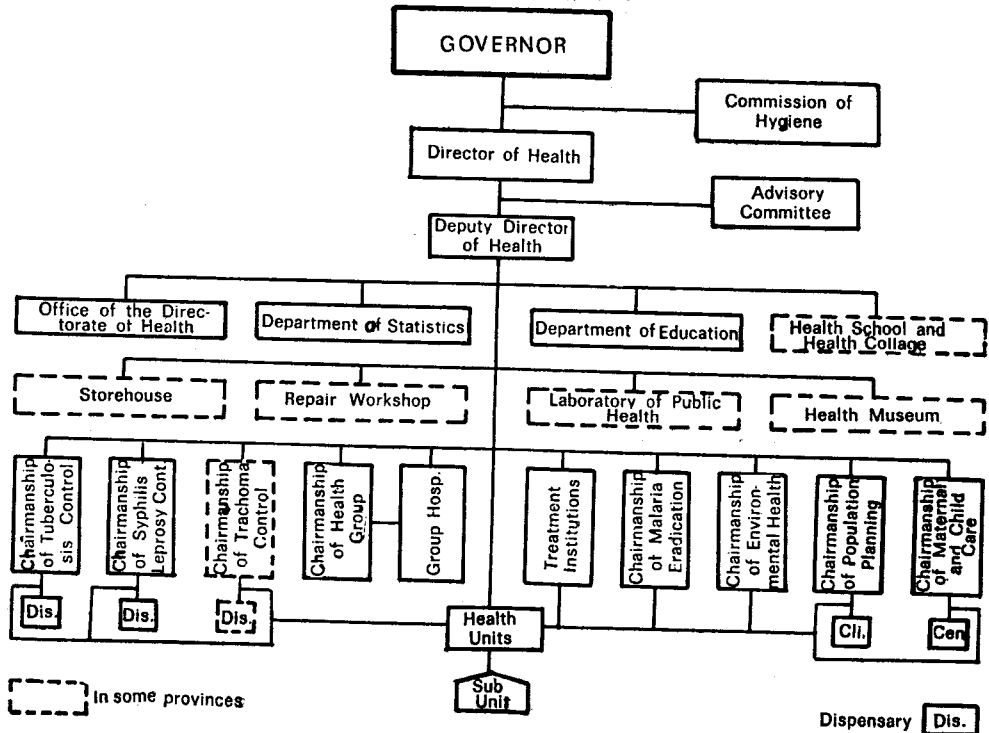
GOVERNOR

Commission of Hygiene

Director of Health

Advisory Committee

Deputy Director of Health

Office of the Directorate of Health

Department of Statistics

Department of Education

Health School and Health Collage

Storehouse

Repair Workshop

Laboratory of Public Health

Health Museum

Chairmanship of Tuberculosis Control

Chairmanship of Syphilis Leprosy Cont

Chairmanship of Trachoma Control

Chairmanship of Health Group

Group Hosp.

Treatment Institutions

Chairmanship of Malaria Eradication

Chairmanship of Environmental Health

Chairmanship of Population Planning

Chairmanship of Maternal and Child Care

Dis.

Dis.

Dis.

Health Units

Cli.

Cen

Sub Unit

In some provinces

Dispensary Dis.